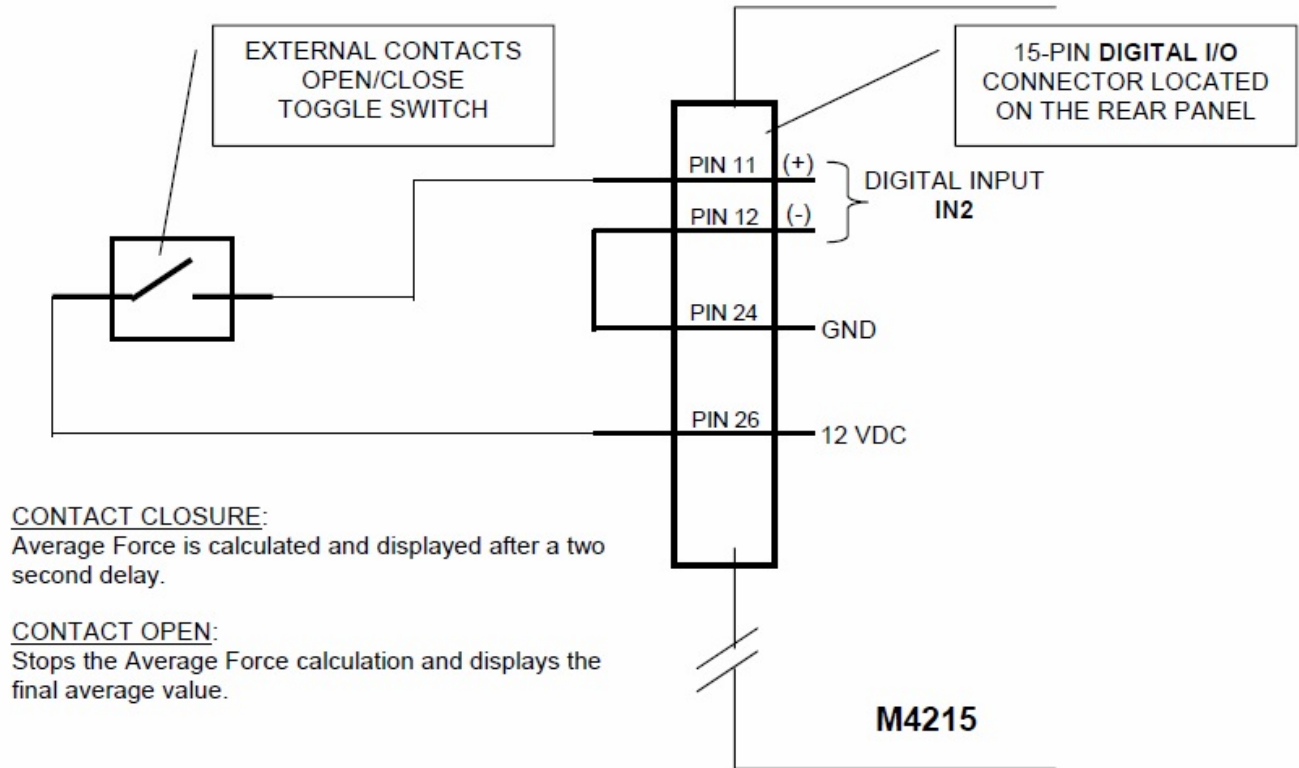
EXTERNAL CONTACTS OPEN/CLOSE TOGGLE SWITCH

15-PIN DIGITAL I/O CONNECTOR LOCATED ON THE REAR PANEL

PIN 11 (+)

PIN 12 (-)

DIGITAL INPUT IN2

PIN 24 GND

PIN 26 12 VDC

CONTACT CLOSURE:
Average Force is calculated and displayed after a two second delay.

CONTACT OPEN:
Stops the Average Force calculation and displays the final average value.

M4215